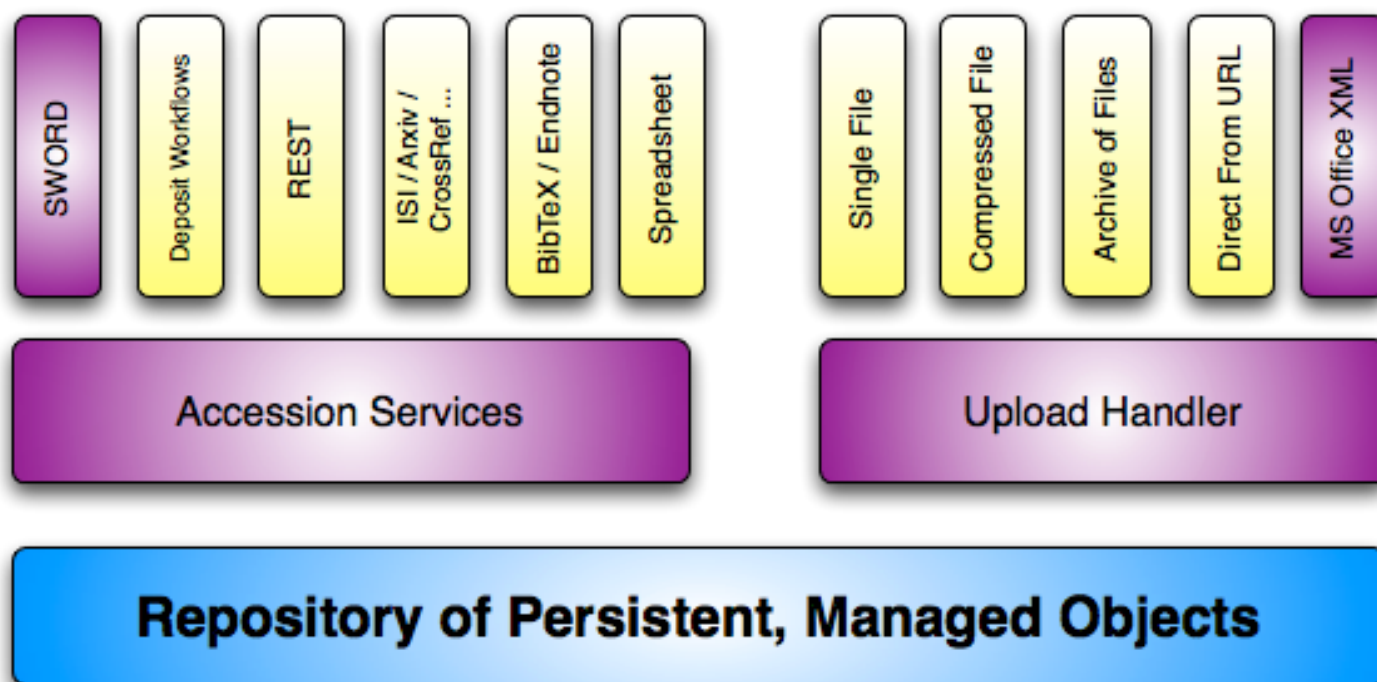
SWORD

Deposit Workflows

REST

ISI / Arxiv / CrossRef ...

BibTeX / Endnote

Spreadsheet

Single File

Compressed File

Archive of Files

Direct From URL

MS Office XML

Accession Services

Upload Handler

Repository of Persistent, Managed Objects